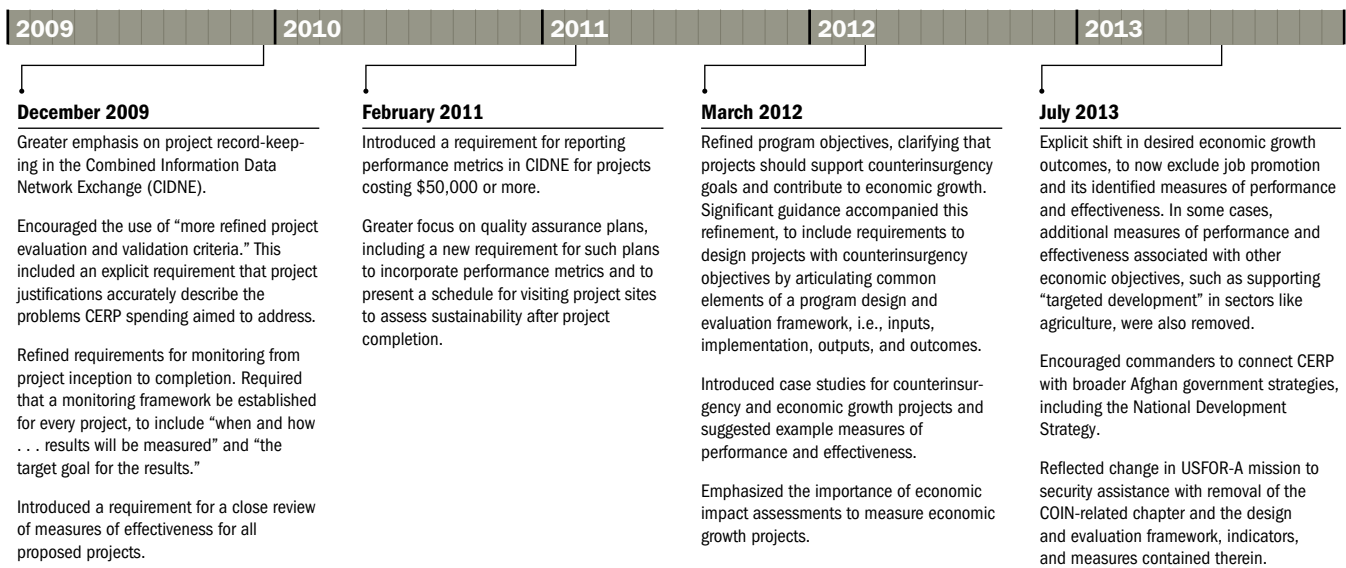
2009 2010 2011 2012 2013

December 2009

Greater emphasis on project record-keeping in the Combined Information Data Network Exchange (CIDNE).

Encouraged the use of "more refined project evaluation and validation criteria." This included an explicit requirement that project justifications accurately describe the problems CERP spending aimed to address.

Refined requirements for monitoring from project inception to completion. Required that a monitoring framework be established for every project, to include "when and how . . . results will be measured" and "the target goal for the results."

Introduced a requirement for a close review of measures of effectiveness for all proposed projects.

February 2011

Introduced a requirement for reporting performance metrics in CIDNE for projects costing \$50,000 or more.

Greater focus on quality assurance plans, including a new requirement for such plans to incorporate performance metrics and to present a schedule for visiting project sites to assess sustainability after project completion.

March 2012

Refined program objectives, clarifying that projects should support counterinsurgency goals and contribute to economic growth. Significant guidance accompanied this refinement, to include requirements to design projects with counterinsurgency objectives by articulating common elements of a program design and evaluation framework, i.e., inputs, implementation, outputs, and outcomes.

Introduced case studies for counterinsurgency and economic growth projects and suggested example measures of performance and effectiveness.

Emphasized the importance of economic impact assessments to measure economic growth projects.

July 2013

Explicit shift in desired economic growth outcomes, to now exclude job promotion and its identified measures of performance and effectiveness. In some cases, additional measures of performance and effectiveness associated with other economic objectives, such as supporting "targeted development" in sectors like agriculture, were also removed.

Encouraged commanders to connect CERP with broader Afghan government strategies, including the National Development Strategy.

Reflected change in USFOR-A mission to security assistance with removal of the COIN-related chapter and the design and evaluation framework, indicators, and measures contained therein.